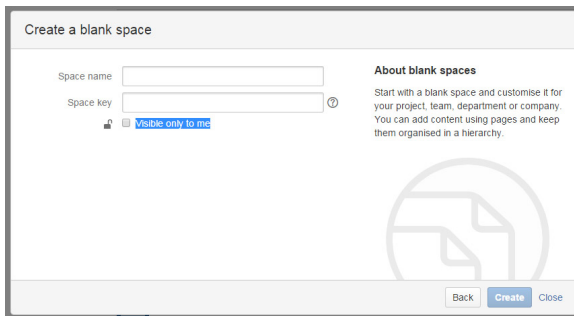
Create a blank space

Space name

Space key

Visible only to me

About blank spaces

Start with a blank space and customise it for your project, team, department or company. You can add content using pages and keep them organised in a hierarchy.

Back Create Close